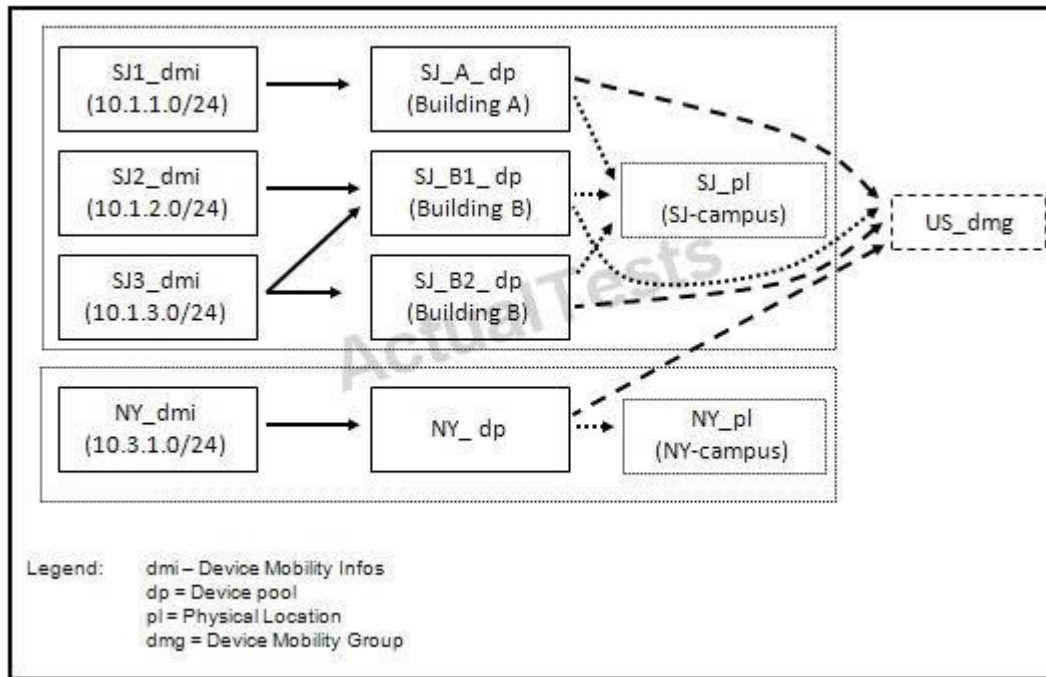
SJ1_dmi
(10.1.1.0/24)

SJ_A_ dp
(Building A)

SJ2_dmi
(10.1.2.0/24)

SJ_B1_ dp
(Building B)

SJ_pl
(SJ-campus)

US_dmg

SJ3_dmi
(10.1.3.0/24)

SJ_B2_ dp
(Building B)

ActualTests

NY_dmi
(10.3.1.0/24)

NY_ dp

NY_pl
(NY-campus)

Legend: dmi – Device Mobility Infos
dp = Device pool
pl = Physical Location
dmg = Device Mobility Group